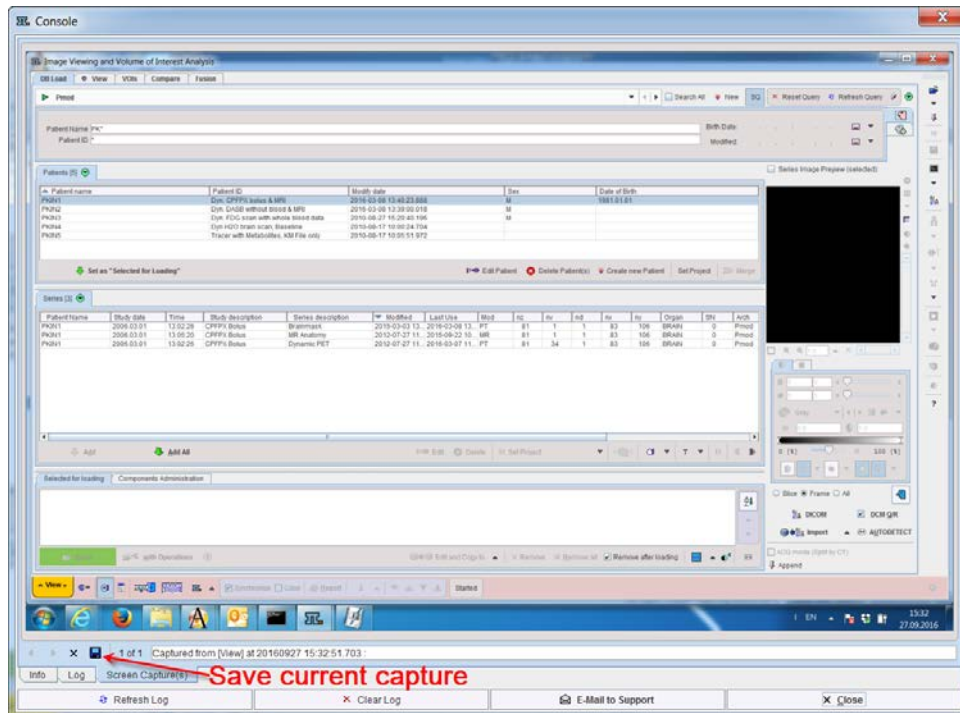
Console

Image Viewing and Volume of Interest Analysis

DB Load | View | VOIs | Compare | Fusion

Pmod

Search All | New | SQ | Reset Query | Refresh Query

Patient Name PK*
Patient ID *

Birth Date
Modified

Patients [5]

| Patient name | Patient ID | Modify date | Sex | Date of Birth |
|---|---|---|---|---|
| PKIN1 | Dyn. CPFPX bolus & MRI | 2016-03-08 13:40:23.888 | M | 1981.01.01 |
| PKIN2 | Dyn. DASB without blood & MRI | 2016-03-08 12:39:00.018 | M | |
| PKIN3 | Dyn. FDG scan with whole blood data | 2016-08-27 16:20:40.196 | M | |
| PKIN4 | Dyn H2O brain scan, Baseline | 2016-08-17 10:00:24.704 | | |
| PKIN5 | Tracer with Metabolites, KM File only | 2016-08-17 10:05:51.972 | | |

Set as "Selected for Loading"

Edit Patient | Delete Patient(s) | Create new Patient | Set Project | Merge

Series [3]

| Patient Name | Study date | Time | Study description | Series description | Modified | Last Use | Mod | nz | nv | nd | nx | ny | Organ | SN | Arch |
|---|---|---|---|---|---|---|---|---|---|---|---|---|---|---|---|
| PKIN1 | 2006.03.01 | 13:02:26 | CPFPX Bolus | Brainmask | 2016-03-03 13... | 2016-03-08 13... | PT | 81 | 1 | 1 | 83 | 106 | BRAIN | 0 | Pmod |
| PKIN1 | 2006.03.01 | 13:00:20 | CPFPX Bolus | MR Anatomy | 2012-07-27 11... | 2016-09-22 10... | MR | 81 | 1 | 1 | 83 | 106 | BRAIN | 0 | Pmod |
| PKIN1 | 2006.03.01 | 13:02:26 | CPFPX Bolus | Dynamic PET | 2012-07-27 11... | 2016-03-07 11... | PT | 81 | 34 | 1 | 83 | 106 | BRAIN | 0 | Pmod |

Add | Add All

Edit | Delete | Set Project

Selected for loading | Components Administration

with Operations

Edit and Copy to | Remove | Remove all | Remove after loading

Slice Frame All

DICOM | DCM Q/R
Import | AUTODETECT

Append

Series Image Preview (selected)

View | Synchronize | Close | Report | Started

EN 15:32 27.09.2016

1 of 1 Captured from [View] at 20160927 15:32:51.703

Info | Log | Screen Capture(s)

Save current capture

Refresh Log | Clear Log | E-Mail to Support | Close